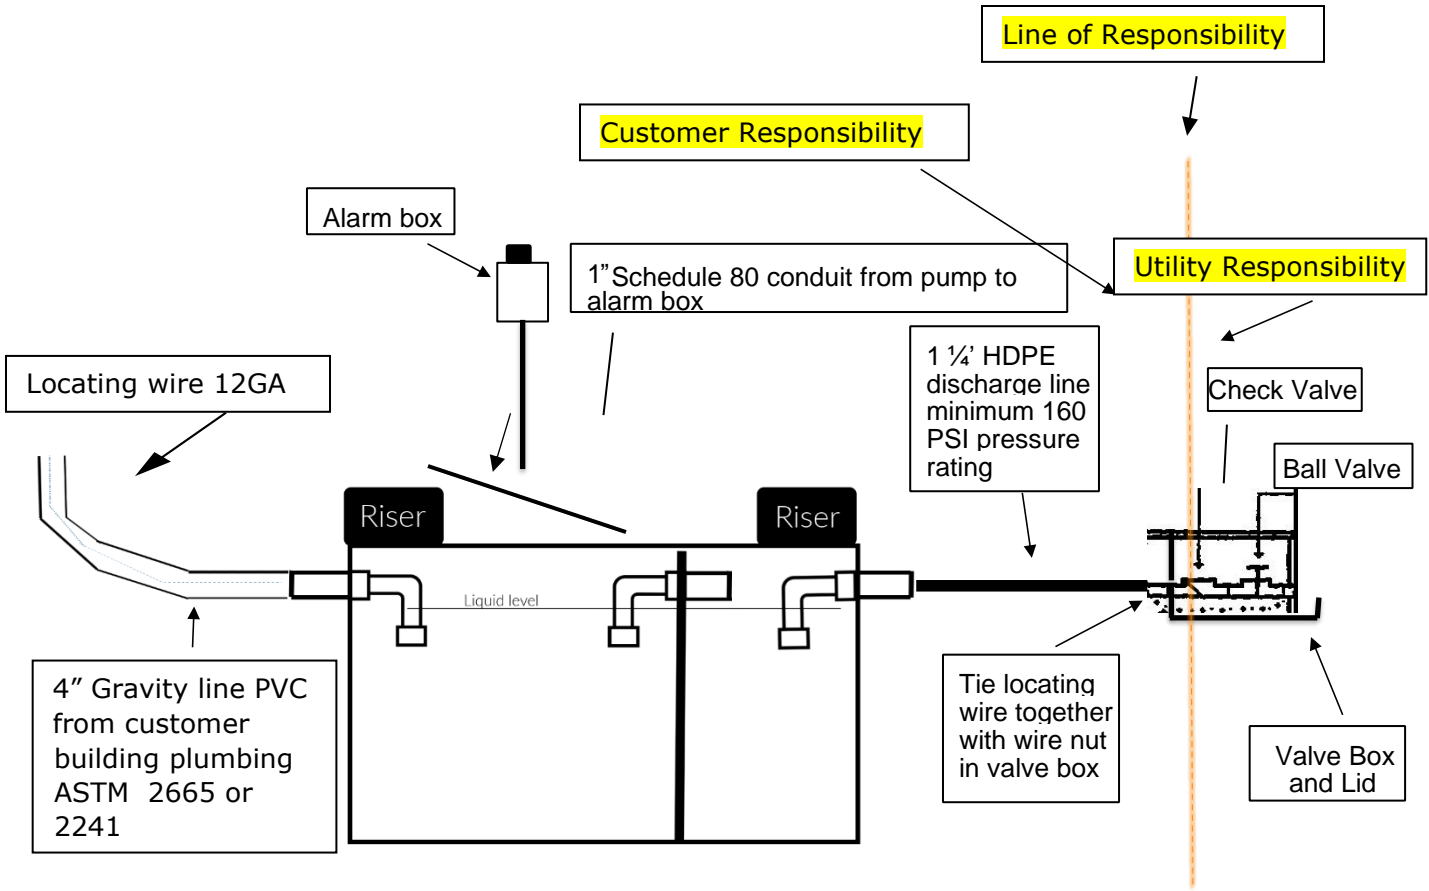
Line of Responsibility

Customer Responsibility

Utility Responsibility

Alarm box

1" Schedule 80 conduit from pump to alarm box

Locating wire 12GA

1 ¼' HDPE discharge line minimum 160 PSI pressure rating

Check Valve

Ball Valve

Riser

Riser

Liquid level

4" Gravity line PVC from customer building plumbing ASTM 2665 or 2241

Tie locating wire together with wire nut in valve box

Valve Box and Lid